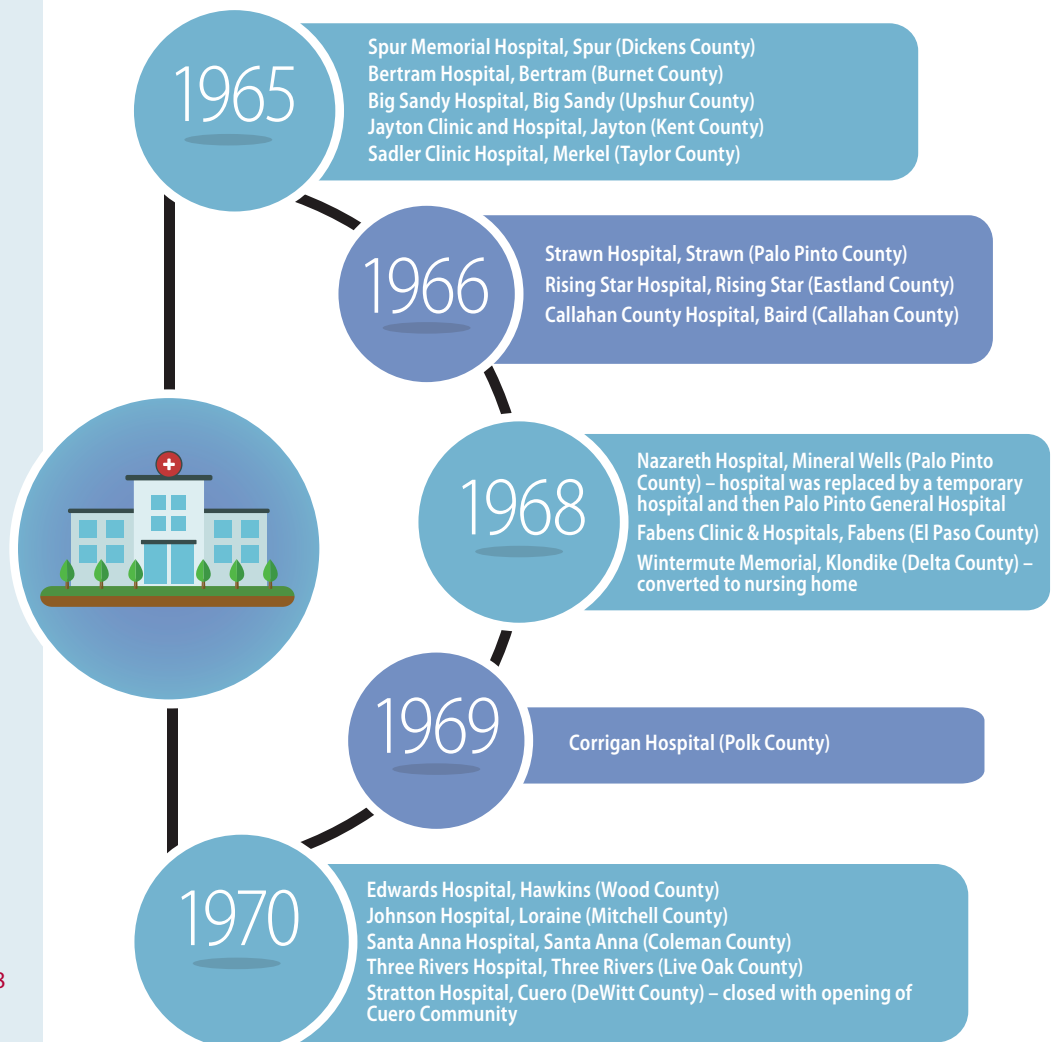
1965

Spur Memorial Hospital, Spur (Dickens County)
Bertram Hospital, Bertram (Burnet County)
Big Sandy Hospital, Big Sandy (Upshur County)
Jayton Clinic and Hospital, Jayton (Kent County)
Sadler Clinic Hospital, Merkel (Taylor County)

1966

Strawn Hospital, Strawn (Palo Pinto County)
Rising Star Hospital, Rising Star (Eastland County)
Callahan County Hospital, Baird (Callahan County)

1968

Nazareth Hospital, Mineral Wells (Palo Pinto County) – hospital was replaced by a temporary hospital and then Palo Pinto General Hospital
Fabens Clinic & Hospitals, Fabens (El Paso County)
Wintermute Memorial, Klondike (Delta County) – converted to nursing home

1969

Corrigan Hospital (Polk County)

1970

Edwards Hospital, Hawkins (Wood County)
Johnson Hospital, Loraine (Mitchell County)
Santa Anna Hospital, Santa Anna (Coleman County)
Three Rivers Hospital, Three Rivers (Live Oak County)
Stratton Hospital, Cuero (DeWitt County) – closed with opening of Cuero Community

3